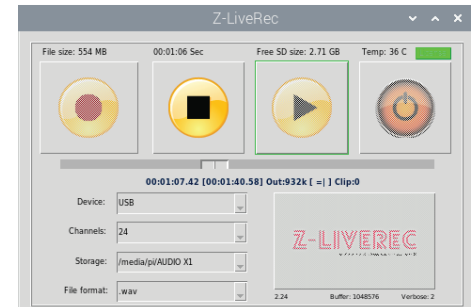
Z-LiveRec

File size: 554 MB
00:01:06 Sec
Free SD size: 2.71 GB
Temp: 36 C

00:01:07.42 [00:01:40.58] Out:932k [ =| ] Clip:0

Device: USB
Channels: 24
Storage: /media/pi/AUDIO X1
File format: .wav

Z-LIVEREC

2.24
Buffer: 1048576
Verbose: 2